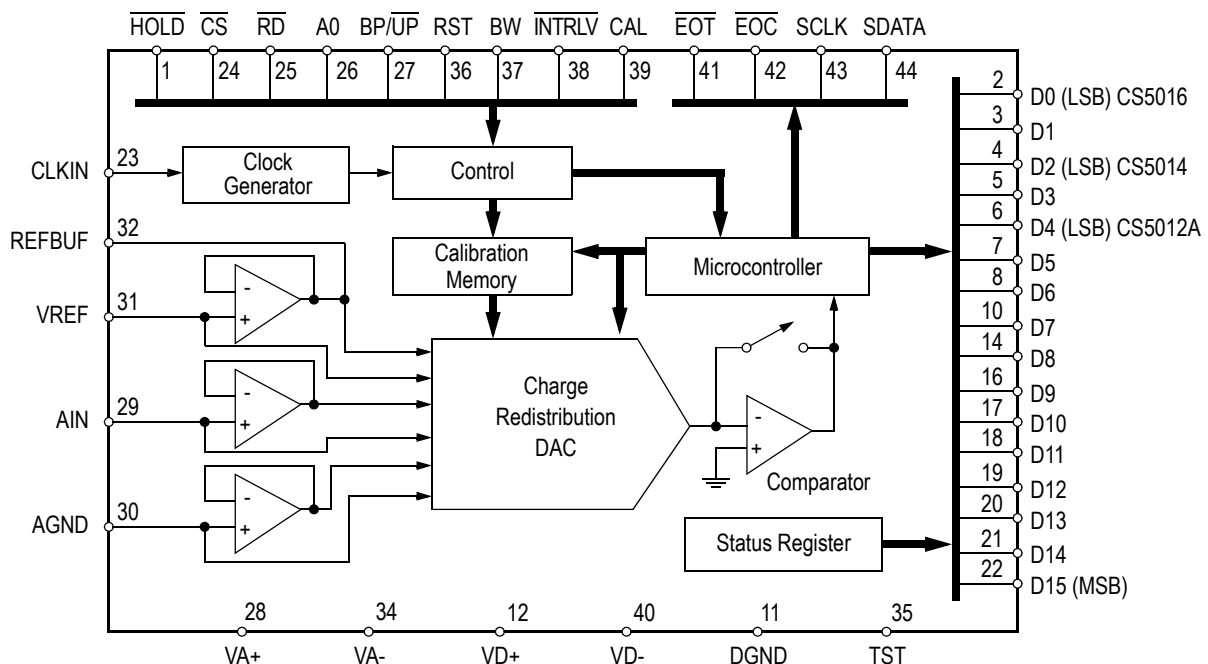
$\overline{HOLD}$ $\overline{CS}$ $\overline{RD}$ A0 BP/$\overline{UP}$ RST BW $\overline{INTRLV}$ CAL $\overline{EOT}$ $\overline{EOC}$ SCLK SDATA

1 24 25 26 27 36 37 38 39 41 42 43 44

CLKIN 23
Clock Generator
Control
REFBUF 32
Calibration Memory
Microcontroller
VREF 31
-
+
AIN 29
-
+
Charge Redistribution DAC
-
+
Comparator
AGND 30
-
+
Status Register

2 D0 (LSB) CS5016
3 D1
4 D2 (LSB) CS5014
5 D3
6 D4 (LSB) CS5012A
7 D5
8 D6
10 D7
14 D8
16 D9
17 D10
18 D11
19 D12
20 D13
21 D14
22 D15 (MSB)

28 VA+
34 VA-
12 VD+
40 VD-
11 DGND
35 TST